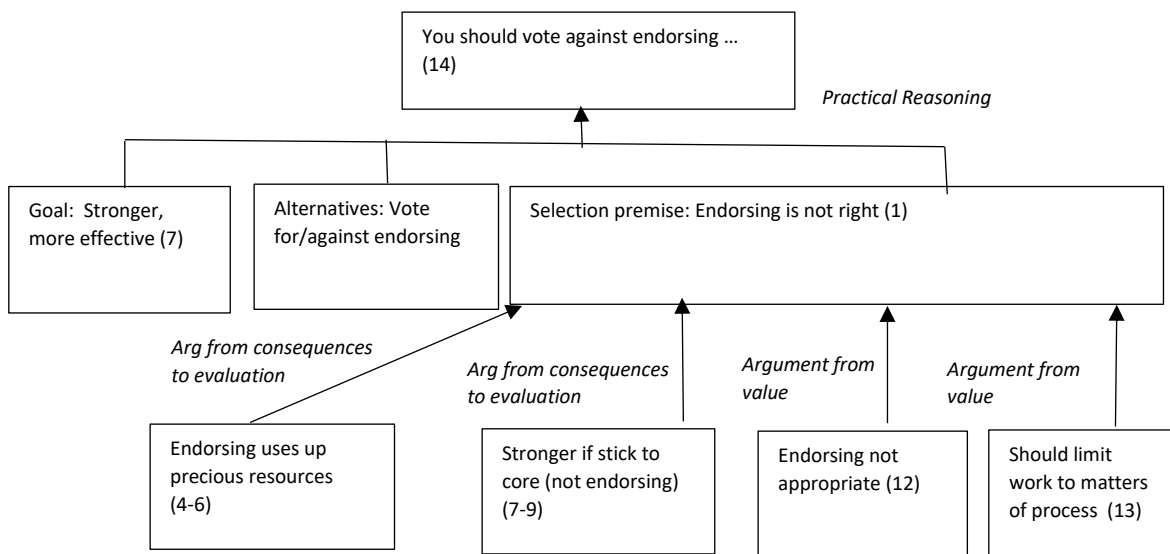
You should vote against endorsing … (14)

Practical Reasoning

Goal: Stronger, more effective (7)

Alternatives: Vote for/against endorsing

Selection premise: Endorsing is not right (1)

Arg from consequences to evaluation

Arg from consequences to evaluation

Argument from value

Argument from value

Endorsing uses up precious resources (4-6)

Stronger if stick to core (not endorsing) (7-9)

Endorsing not appropriate (12)

Should limit work to matters of process (13)